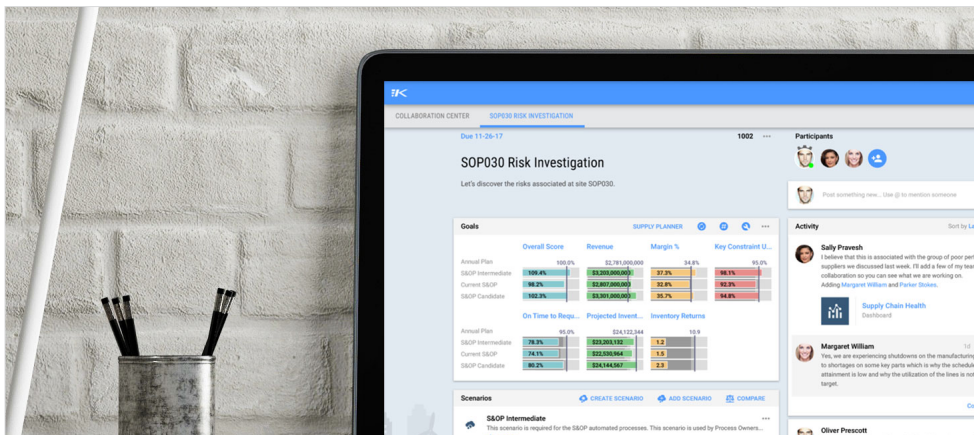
COLLABORATION CENTER SOP030 RISK INVESTIGATION

Due 11-26-17

1002

SOP030 Risk Investigation

Let's discover the risks associated at site SOP030.

Participants

Post something new... Use @ to mention someone

Goals

SUPPLY PLANNER

| | Overall Score | Revenue | Margin % | Key Constraint U... |
|---|---|---|---|---|
| Annual Plan | 100.0% | $2,781,000,000 | 34.8% | 95.0% |
| S&OP Intermediate | 109.4% | $3,200,000,000 | 37.3% | 98.1% |
| Current S&OP | 98.2% | $2,807,000,000 | 32.8% | 92.3% |
| S&OP Candidate | 102.3% | $3,301,000,000 | 35.7% | 94.8% |

| | On Time to Requ... | Projected Invent... | Inventory Returns |
|---|---|---|---|
| Annual Plan | 95.0% | $24,122,344 | 10.9 |
| S&OP Intermediate | 78.3% | $23,203,132 | 1.2 |
| Current S&OP | 74.1% | $22,530,964 | 1.8 |
| S&OP Candidate | 80.2% | $24,144,567 | 2.3 |

Scenarios

CREATE SCENARIO ADD SCENARIO COMPARE

S&OP Intermediate

This scenario is required for the S&OP automated processes. This scenario is used by Process Owners...

Activity

Sort by

Sally Pravesh

I believe that this is associated with the group of poor per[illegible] suppliers we discussed last week. I'll add a few of my tea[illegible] collaboration so you can see what we are working on. Adding Margaret William and Parker Stokes.

Supply Chain Health

Dashboard

Margaret William

Yes, we are experiencing shutdowns on the manufacturin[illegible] to shortages on some key parts which is why the schedul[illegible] attainment is low and why the utilization of the lines is n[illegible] target.

Oliver Prescott